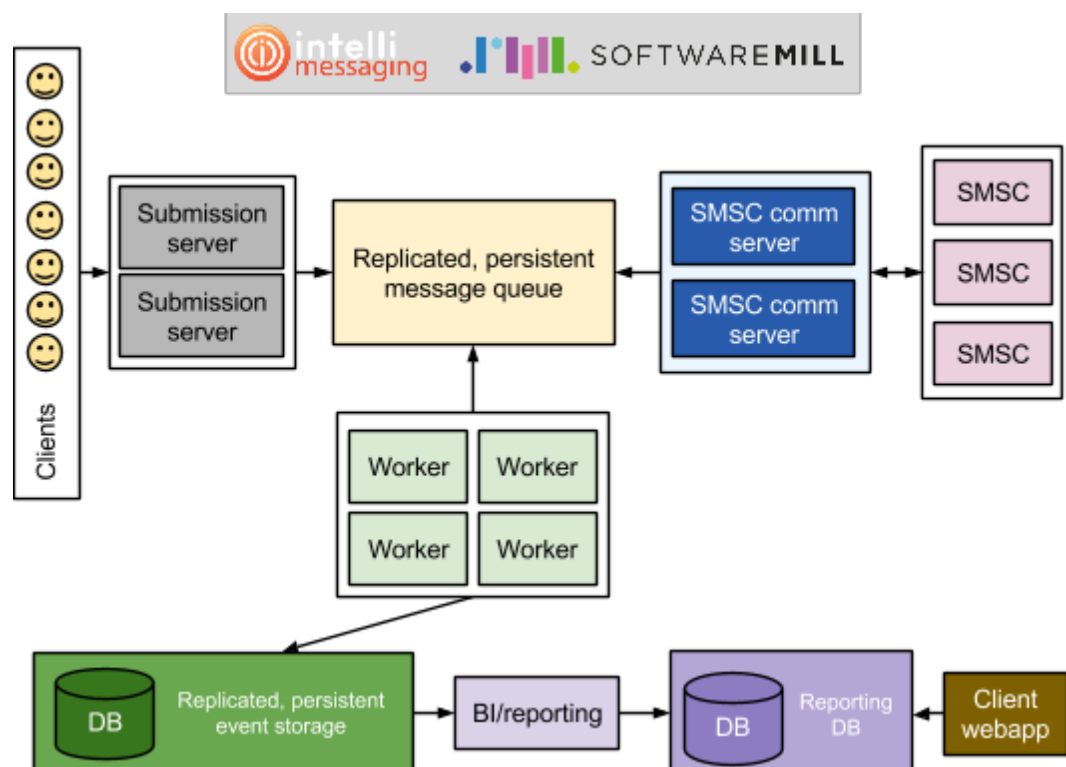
intelli messaging SOFTWAREMILL

Clients

Submission server

Submission server

Replicated, persistent message queue

SMSC comm server

SMSC comm server

SMSC

SMSC

SMSC

Worker

Worker

Worker

Worker

DB

Replicated, persistent event storage

BI/reporting

DB

Reporting DB

Client webapp